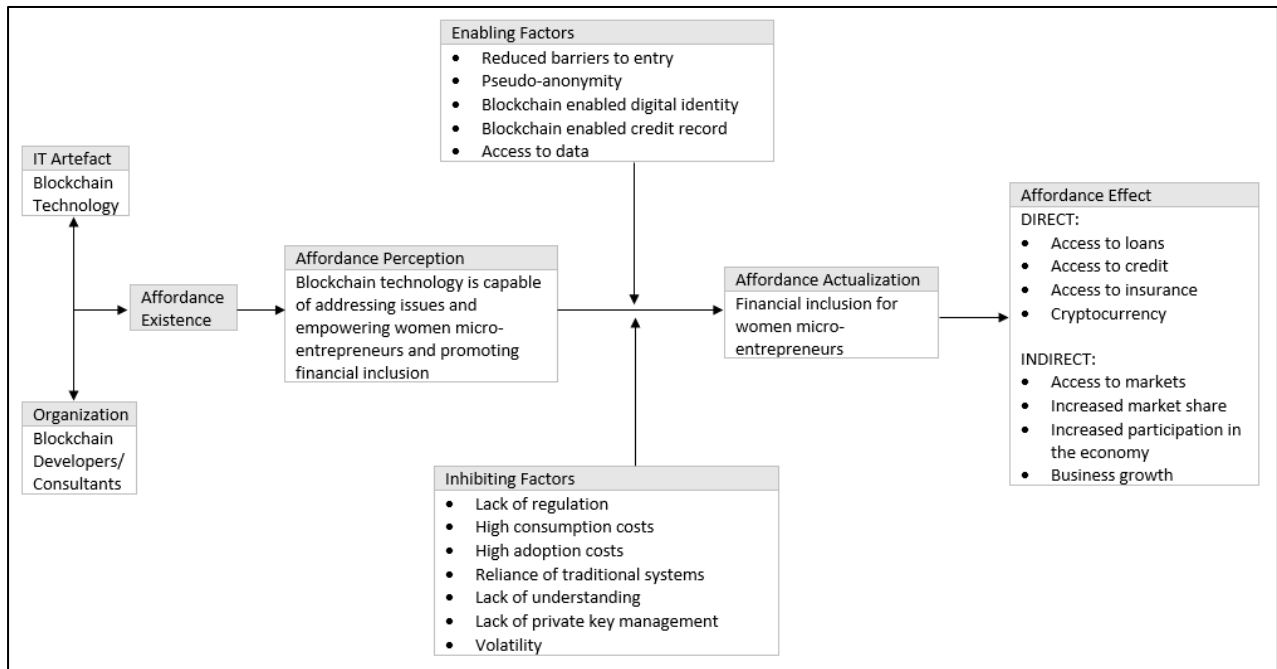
Enabling Factors
- Reduced barriers to entry
- Pseudo-anonymity
- Blockchain enabled digital identity
- Blockchain enabled credit record
- Access to data

IT Artefact
Blockchain Technology

Organization
Blockchain Developers/ Consultants

Affordance Existence

Affordance Perception
Blockchain technology is capable of addressing issues and empowering women micro-entrepreneurs and promoting financial inclusion

Affordance Actualization
Financial inclusion for women micro-entrepreneurs

Affordance Effect
DIRECT:
- Access to loans
- Access to credit
- Access to insurance
- Cryptocurrency

INDIRECT:
- Access to markets
- Increased market share
- Increased participation in the economy
- Business growth

Inhibiting Factors
- Lack of regulation
- High consumption costs
- High adoption costs
- Reliance of traditional systems
- Lack of understanding
- Lack of private key management
- Volatility